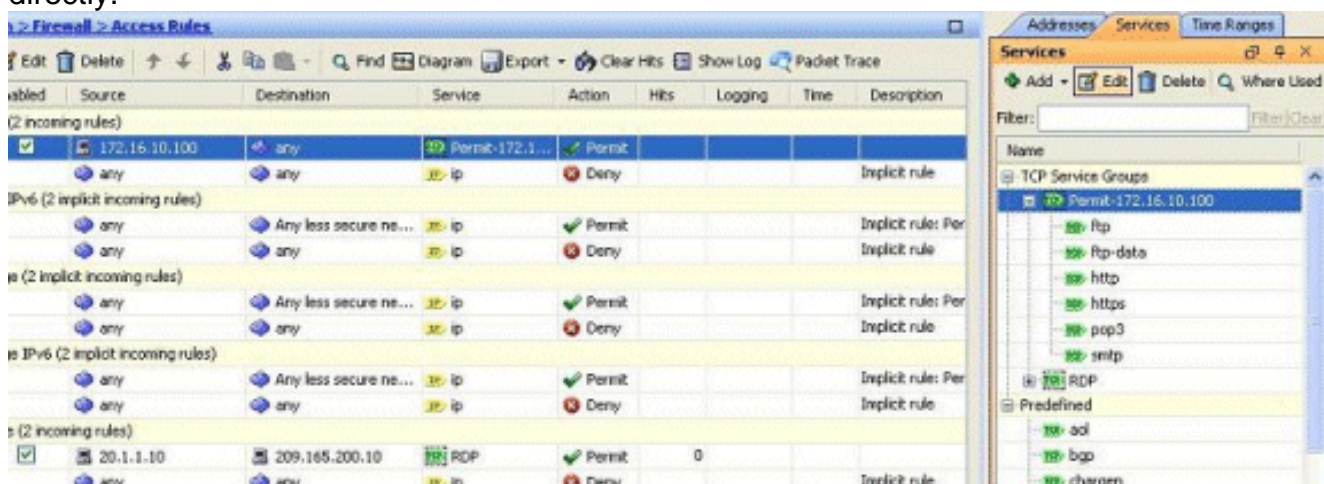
directly:

> Firewall > Access Rules

Edit Delete Find Diagram Export Clear Hits Show Log Packet Trace

| abled | Source | Destination | Service | Action | Hits | Logging | Time | Description |
|---|---|---|---|---|---|---|---|---|
| (2 incoming rules) | | | | | | | | |
| ☑ | 172.16.10.100 | any | Permit-172.1... | Permit | | | | |
| | any | any | ip | Deny | | | | Implicit rule |
| IPv6 (2 implicit incoming rules) | | | | | | | | |
| | any | Any less secure ne... | ip | Permit | | | | Implicit rule: Per |
| | any | any | ip | Deny | | | | Implicit rule |
| e (2 implicit incoming rules) | | | | | | | | |
| | any | Any less secure ne... | ip | Permit | | | | Implicit rule: Per |
| | any | any | ip | Deny | | | | Implicit rule |
| e IPv6 (2 implicit incoming rules) | | | | | | | | |
| | any | Any less secure ne... | ip | Permit | | | | Implicit rule: Per |
| | any | any | ip | Deny | | | | Implicit rule |
| e (2 incoming rules) | | | | | | | | |
| ☑ | 20.1.1.10 | 209.165.200.10 | RDP | Permit | 0 | | | |
| | any | any | ip | Deny | | | | Implicit rule |

Addresses Services Time Ranges

Services

Add Edit Delete Where Used

Filter: Filter Clear

Name

TCP Service Groups
Permit-172.16.10.100
ftp
ftp-data
http
https
pop3
smtp
RDP
Predefined
aol
bgp
chargen